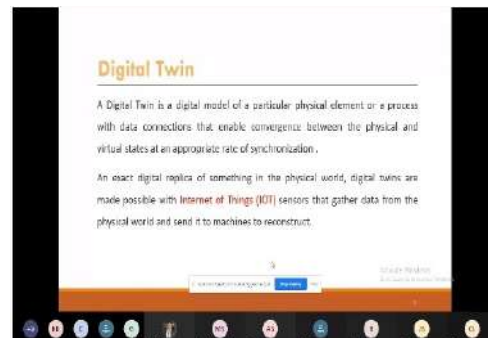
Digital Twin

A Digital Twin is a digital model of a particular physical element or a process with data connections that enable convergence between the physical and virtual states at an appropriate rate of synchronization .

An exact digital replica of something in the physical world, digital twins are made possible with Internet of Things (IOT) sensors that gather data from the physical world and send it to machines to reconstruct.

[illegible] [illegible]

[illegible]